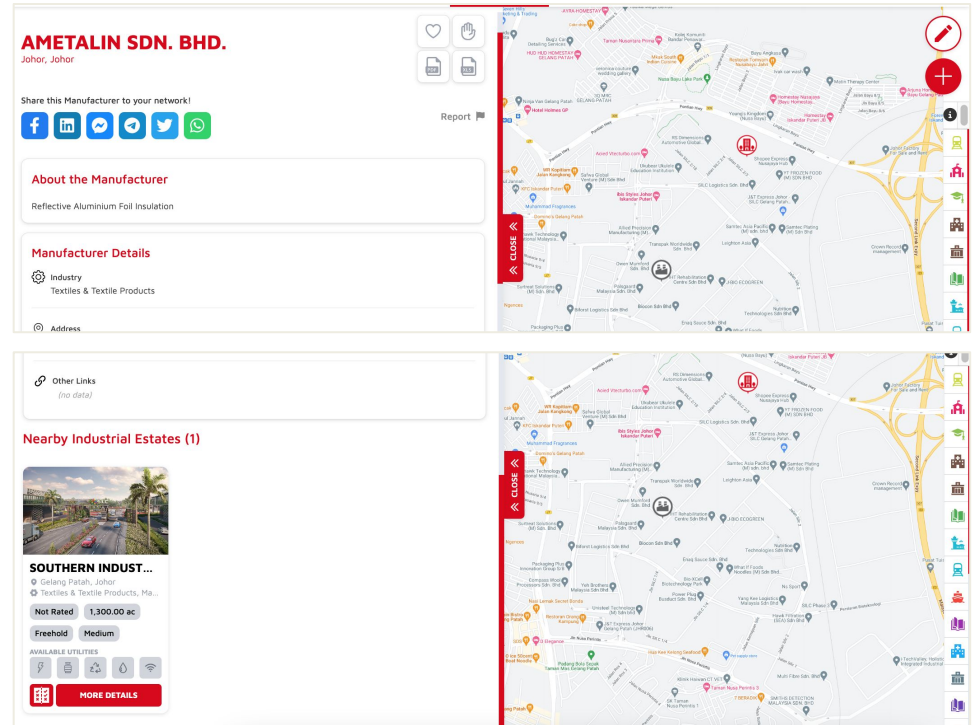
AMETALIN SDN. BHD.
Johor, Johor

Share this Manufacturer to your network!

Report

About the Manufacturer

Reflective Aluminium Foil Insulation

Manufacturer Details

Industry
Textiles & Textile Products

Address

CLOSE

Other Links
(no data)

Nearby Industrial Estates (1)

SOUTHERN INDUST...
Gelang Patah, Johor
Textiles & Textile Products, Ma...
Not Rated
1,300.00 ac
Freehold
Medium
AVAILABLE UTILITIES
MORE DETAILS

CLOSE